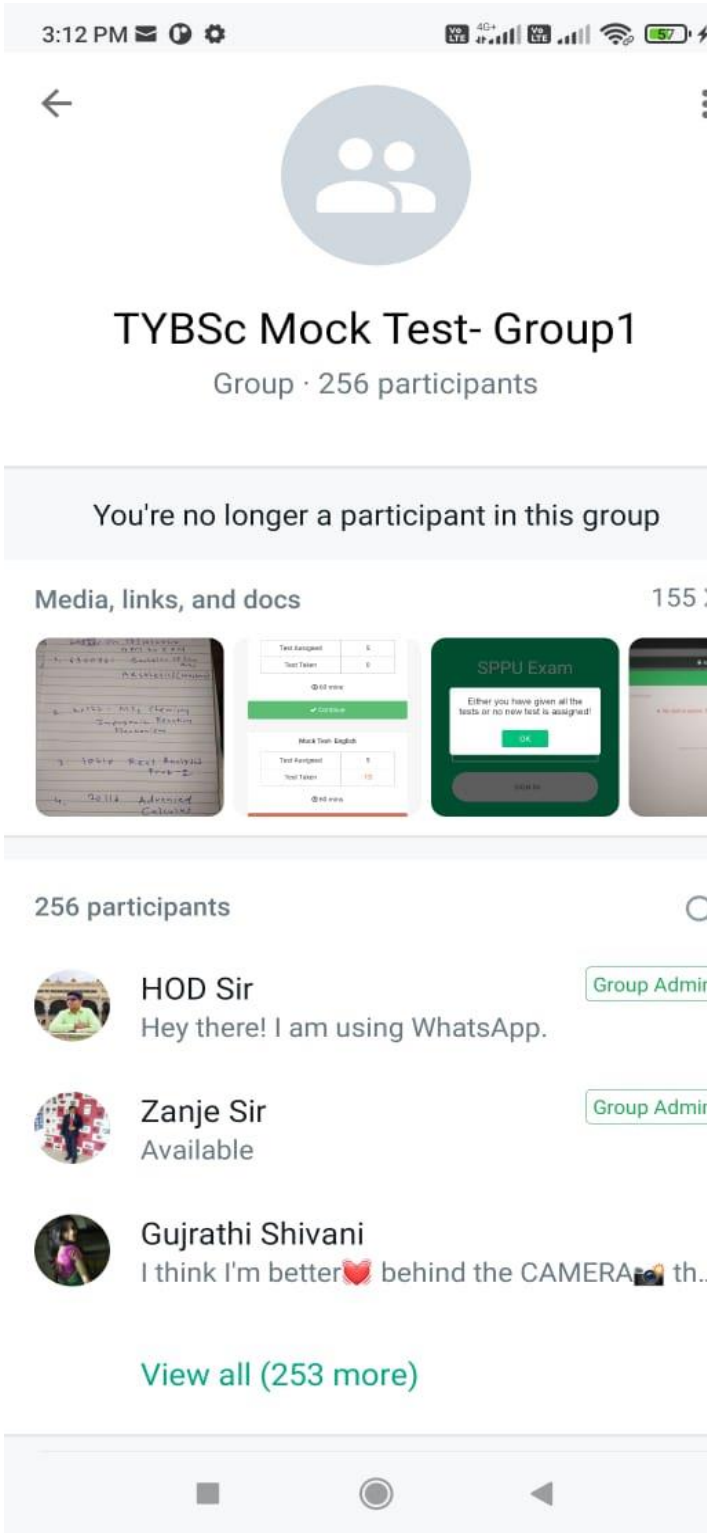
3:12 PM

57

TYBSc Mock Test- Group1
Group · 256 participants

You're no longer a participant in this group

Media, links, and docs
155

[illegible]

| Test Assigned | 5 |
|---|---|
| Test Taken | 5 |

60 mins
Continue

Mock Test- English

| Test Assigned | 5 |
|---|---|
| Test Taken | 10 |

60 mins

SPPU Exam
Either you have given all the tests or no new test is assigned!
OK

256 participants

HOD Sir
Group Admi
Hey there! I am using WhatsApp.

Zanje Sir
Group Admi
Available

Gujrathi Shivani
I think I'm better behind the CAMERA th...

View all (253 more)